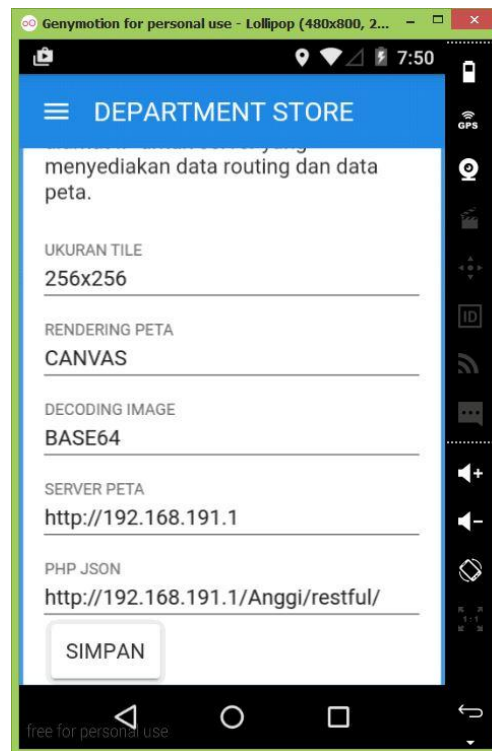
Genymotion for personal use - Lollipop (480x800, 2...

7:50

DEPARTMENT STORE

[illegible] menyediakan data routing dan data peta.

UKURAN TILE
256x256

RENDERING PETA
CANVAS

DECODING IMAGE
BASE64

SERVER PETA
http://192.168.191.1

PHP JSON
http://192.168.191.1/Anggi/restful/

SIMPAN

GPS

ID

1:1

free for personal use